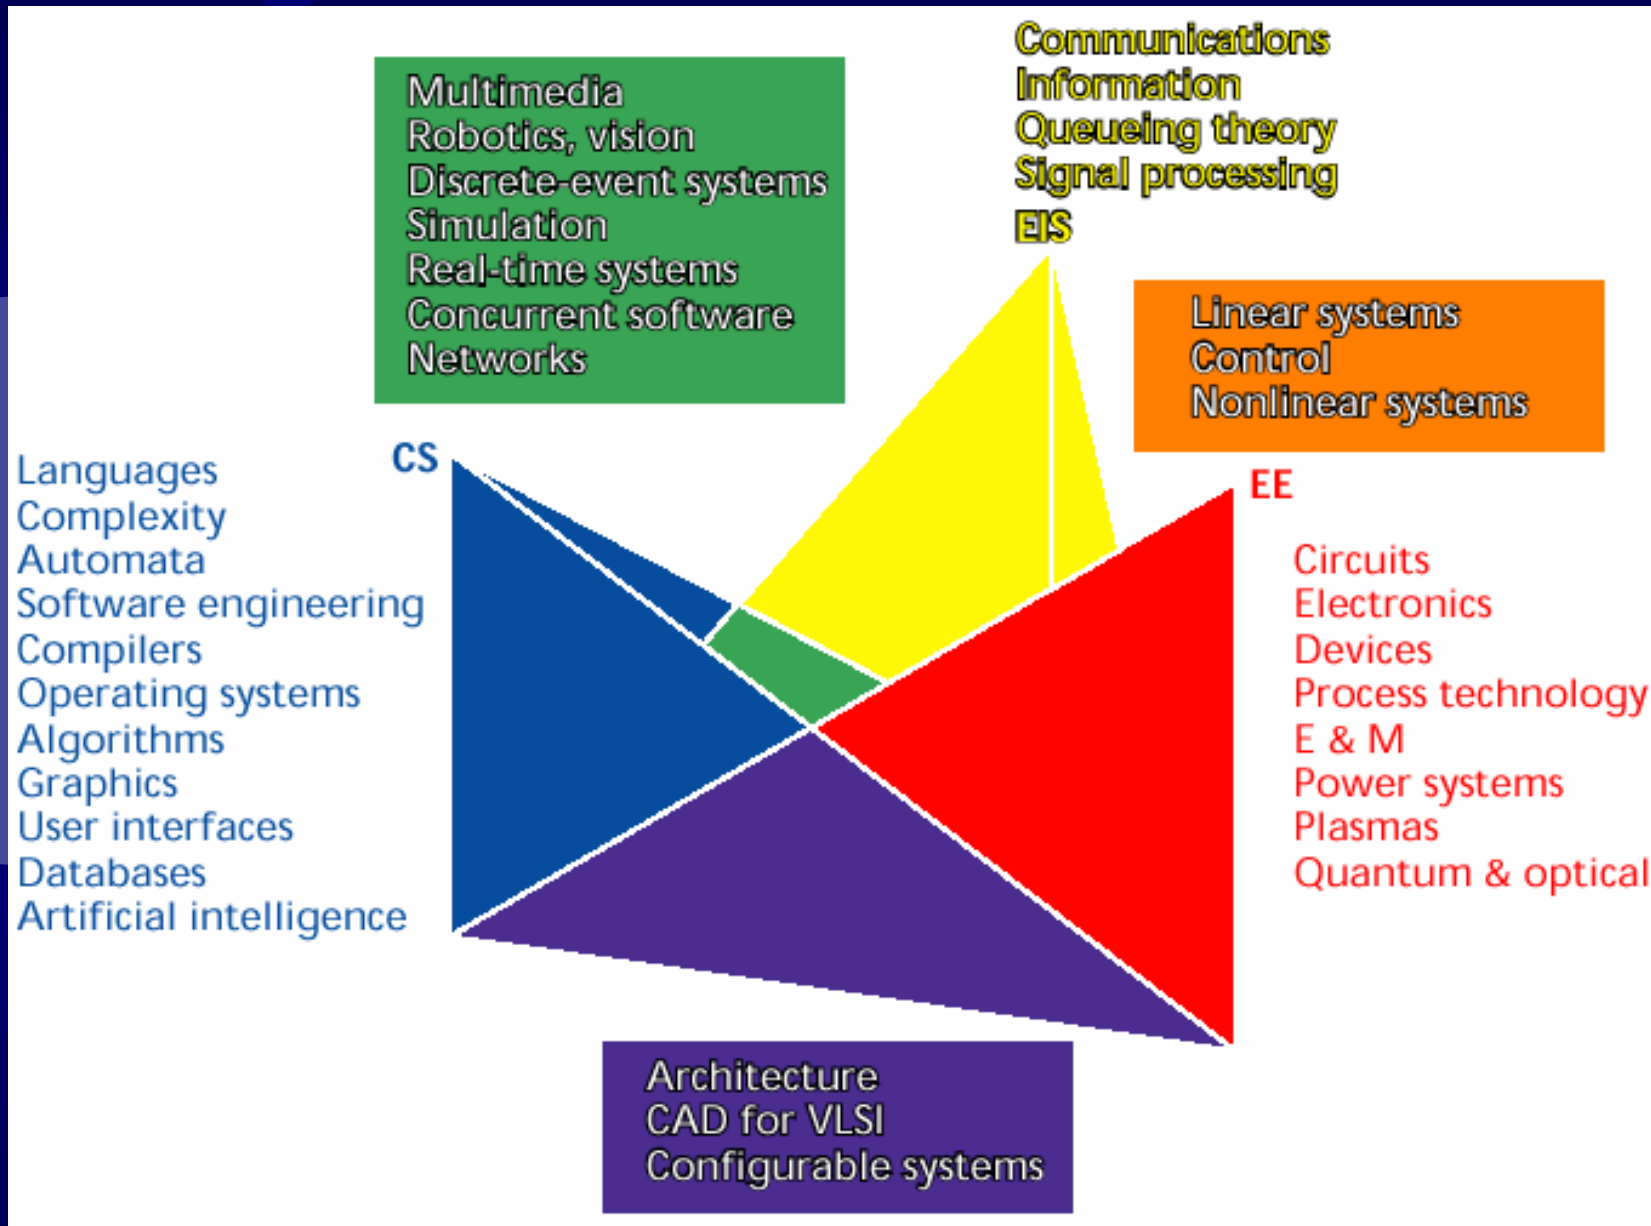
Multimedia
Robotics, vision
Discrete-event systems
Simulation
Real-time systems
Concurrent software
Networks

Communications
Information
Queueing theory
Signal processing
EIS

Linear systems
Control
Nonlinear systems

CS

Languages
Complexity
Automata
Software engineering
Compilers
Operating systems
Algorithms
Graphics
User interfaces
Databases
Artificial intelligence

EE

Circuits
Electronics
Devices
Process technology
E & M
Power systems
Plasmas
Quantum & optical

Architecture
CAD for VLSI
Configurable systems